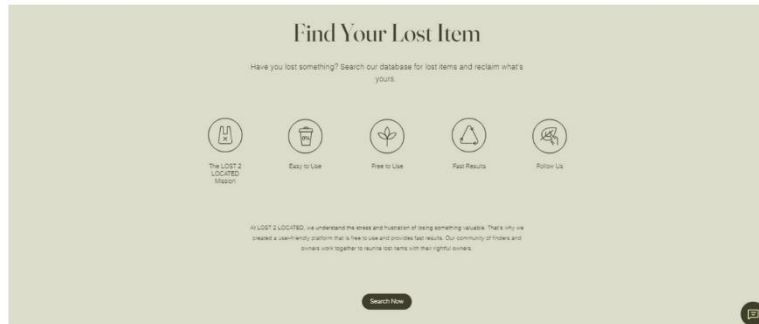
Find Your Lost Item

Have you lost something? Search our database for lost items and reclaim what's yours.

The LOST 2 LOCATED Mission

Easy to Use

Free to Use

Fast Results

Follow Us

At LOST 2 LOCATED, we understand the stress and frustration of losing something valuable. That's why we created a user-friendly platform that is free to use and provides fast results. Our community of finders and owners work together to reunite lost items with their rightful owners.

Search Now